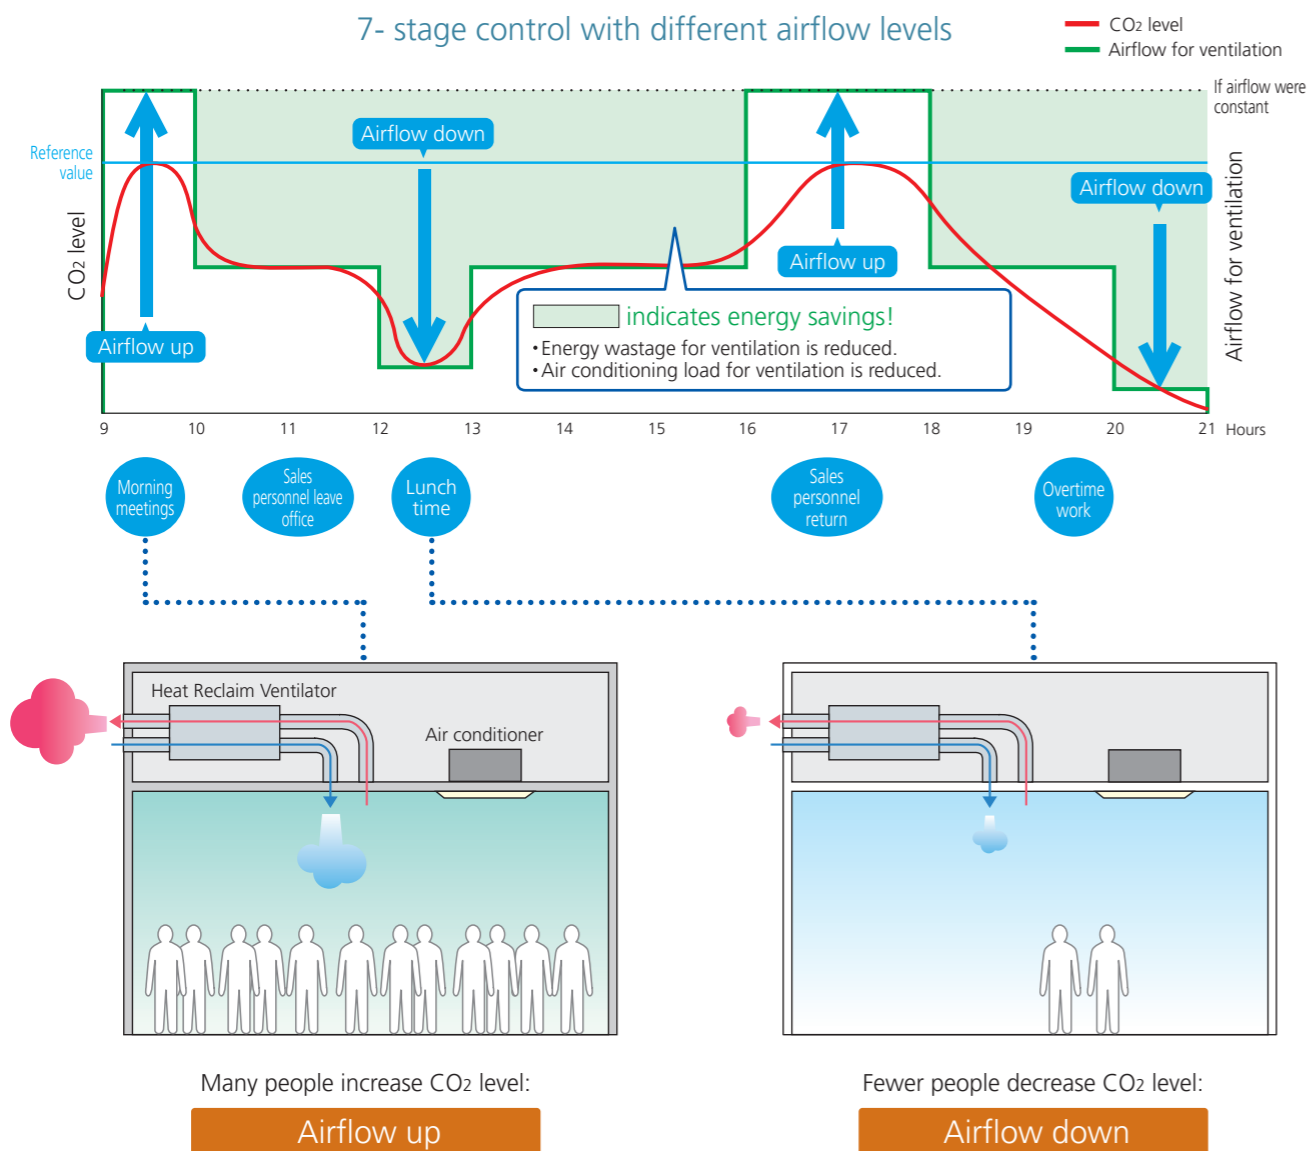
7- stage control with different airflow levels

$CO_2$ level
Airflow for ventilation

If airflow were constant

Reference value

$CO_2$ level

Airflow for ventilation

Airflow down

Airflow down

Airflow up

Airflow up

indicates energy savings!
• Energy wastage for ventilation is reduced.
• Air conditioning load for ventilation is reduced.

9 10 11 12 13 14 15 16 17 18 19 20 21 Hours

Morning meetings

Sales personnel leave office

Lunch time

Sales personnel return

Overtime work

Heat Reclaim Ventilator

Air conditioner

Many people increase $CO_2$ level:

Airflow up

Fewer people decrease $CO_2$ level:

Airflow down